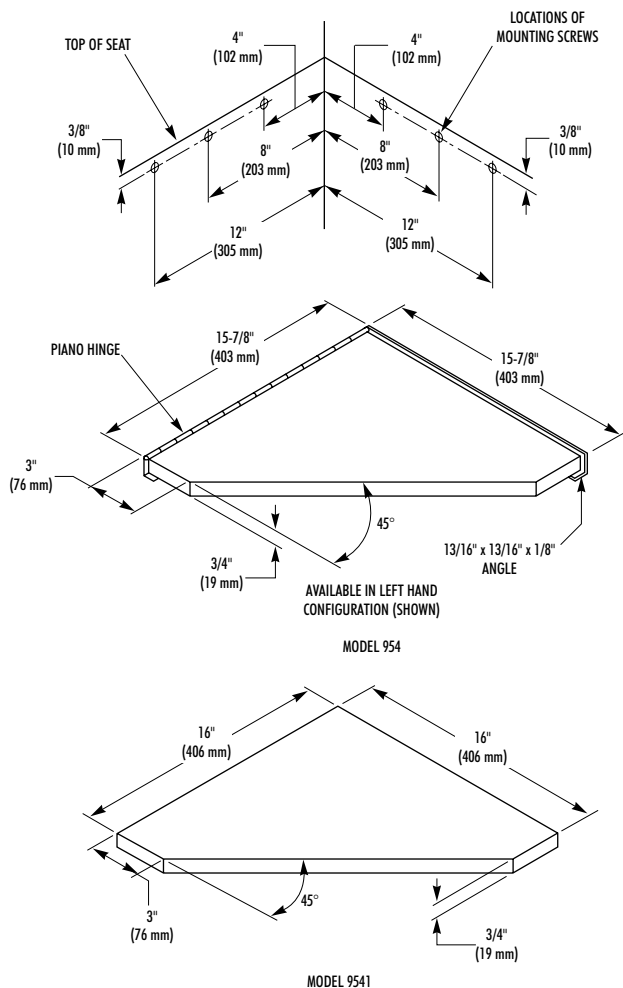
TOP OF SEAT

4"
(102 mm)

4"
(102 mm)

LOCATIONS OF MOUNTING SCREWS

3/8"
(10 mm)

8"
(203 mm)

8"
(203 mm)

3/8"
(10 mm)

12"
(305 mm)

12"
(305 mm)

PIANO HINGE

15-7/8"
(403 mm)

15-7/8"
(403 mm)

3"
(76 mm)

45°

3/4"
(19 mm)

13/16" x 13/16" x 1/8"
ANGLE

AVAILABLE IN LEFT HAND CONFIGURATION (SHOWN)

MODEL 954

16"
(406 mm)

16"
(406 mm)

3"
(76 mm)

45°

3/4"
(19 mm)

MODEL 9541